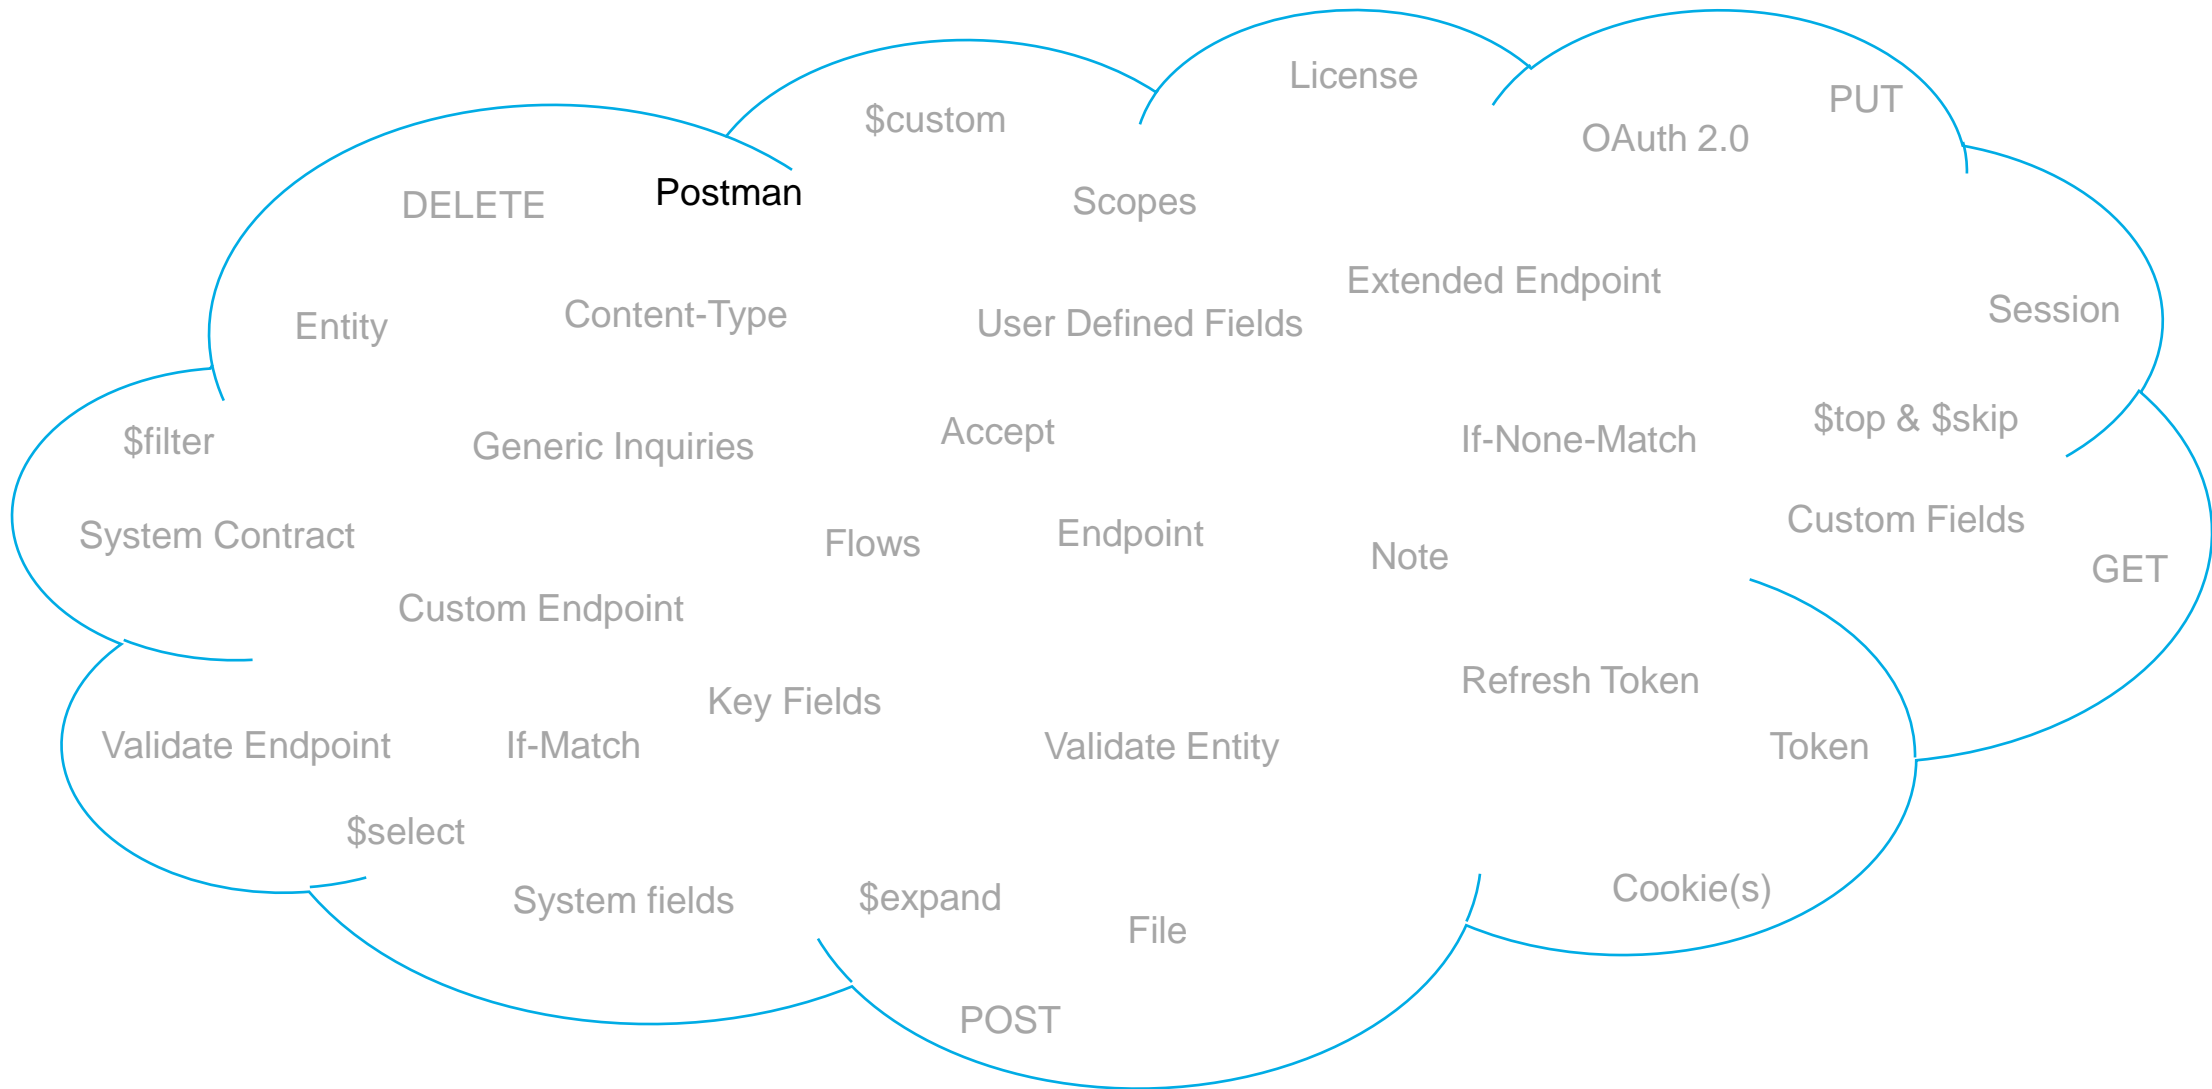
License
$custom
PUT
OAuth 2.0
DELETE
Postman
Scopes
Extended Endpoint
Entity
Content-Type
User Defined Fields
Session
$filter
Generic Inquiries
Accept
If-None-Match
$top & $skip
System Contract
Flows
Endpoint
Note
Custom Fields
GET
Custom Endpoint
Refresh Token
Key Fields
Validate Endpoint
If-Match
Validate Entity
Token
$select
System fields
$expand
File
Cookie(s)
POST